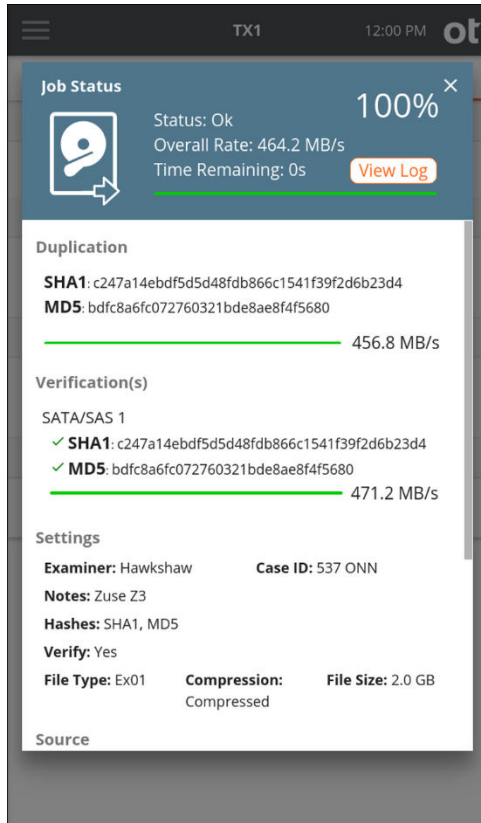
TX1 12:00 PM ot

Job Status

Status: Ok
Overall Rate: 464.2 MB/s
Time Remaining: 0s

100%

×

View Log

Duplication

SHA1: c247a14ebdf5d5d48fdb866c1541f39f2d6b23d4
MD5: bdfc8a6fc072760321bde8ae8f4f5680

456.8 MB/s

Verification(s)

SATA/SAS 1
✓ SHA1: c247a14ebdf5d5d48fdb866c1541f39f2d6b23d4
✓ MD5: bdfc8a6fc072760321bde8ae8f4f5680

471.2 MB/s

Settings

Examiner: Hawkshaw Case ID: 537 ONN
Notes: Zuse Z3
Hashes: SHA1, MD5
Verify: Yes
File Type: Ex01 Compression: Compressed File Size: 2.0 GB

Source